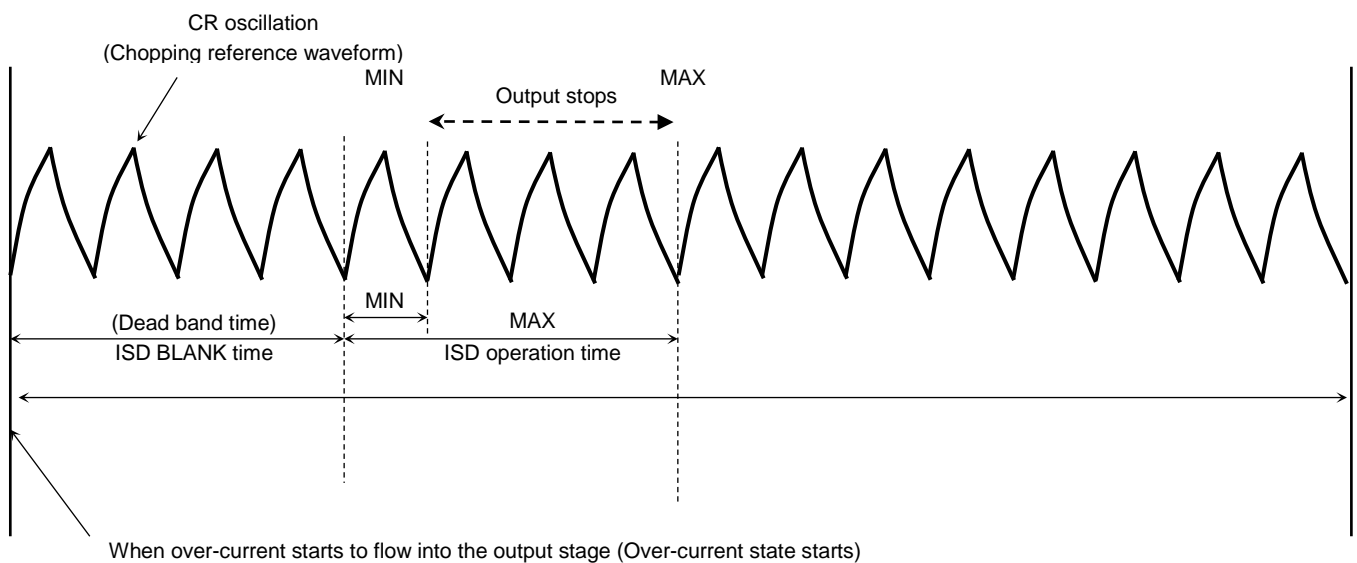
CR oscillation
(Chopping reference waveform)

MIN

MAX

Output stops

MIN

(Dead band time)
ISD BLANK time

MAX
ISD operation time

When over-current starts to flow into the output stage (Over-current state starts)